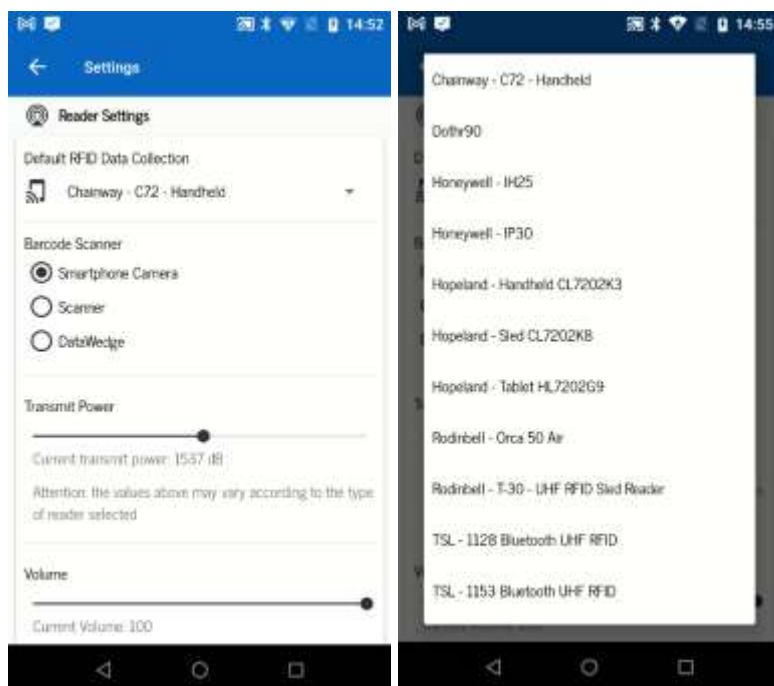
14:52

Settings

Reader Settings

Default RFID Data Collection

Chainway - C72 - Handheld

Barcode Scanner

Smartphone Camera

Scanner

DataWedge

Transmit Power

Current transmit power: 15.37 dB

Attention: the values above may vary according to the type of reader selected

Volume

Current Volume: 100

14:55

Chainway - C72 - Handheld

Dothr90

Honeywell - IH25

Honeywell - IP30

Hopeland - Handheld CL7202K3

Hopeland - Sled CL7202K8

Hopeland - Tablet HL7202G9

Rodinbell - Orca 50 Air

Rodinbell - T-30 - UHF RFID Sled Reader

TSL - 1128 Bluetooth UHF RFID

TSL - 1153 Bluetooth UHF RFID